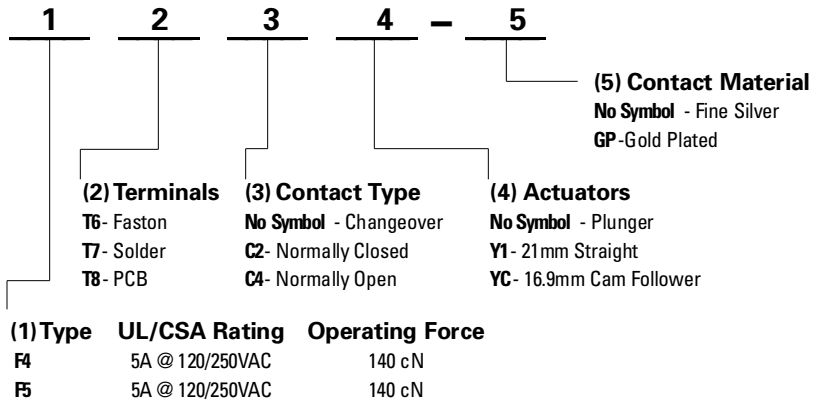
1 2 3 4 – 5

(5) Contact Material
No Symbol - Fine Silver
GP - Gold Plated

(2) Terminals
T6 - Faston
T7 - Solder
T8 - PCB

(3) Contact Type
No Symbol - Changeover
C2 - Normally Closed
C4 - Normally Open

(4) Actuators
No Symbol - Plunger
Y1 - 21mm Straight
YC - 16.9mm Cam Follower

| (1) Type | UL/CSA Rating | Operating Force |
|---|---|---|
| F4 | 5A @ 120/250VAC | 140 cN |
| F5 | 5A @ 120/250VAC | 140 cN |